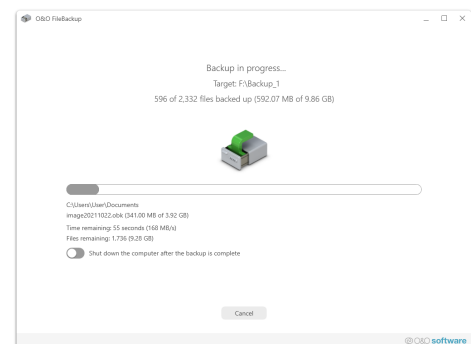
O&O FileBackup

Backup in progress...

Target: F:\Backup_1

596 of 2,332 files backed up (592.07 MB of 9.86 GB)

C:\Users\User\Documents
image20211022.obk (341.00 MB of 3.92 GB)
Time remaining: 55 seconds (168 MB/s)
Files remaining: 1,736 (9.28 GB)

Shut down the computer after the backup is complete

Cancel

O&O software